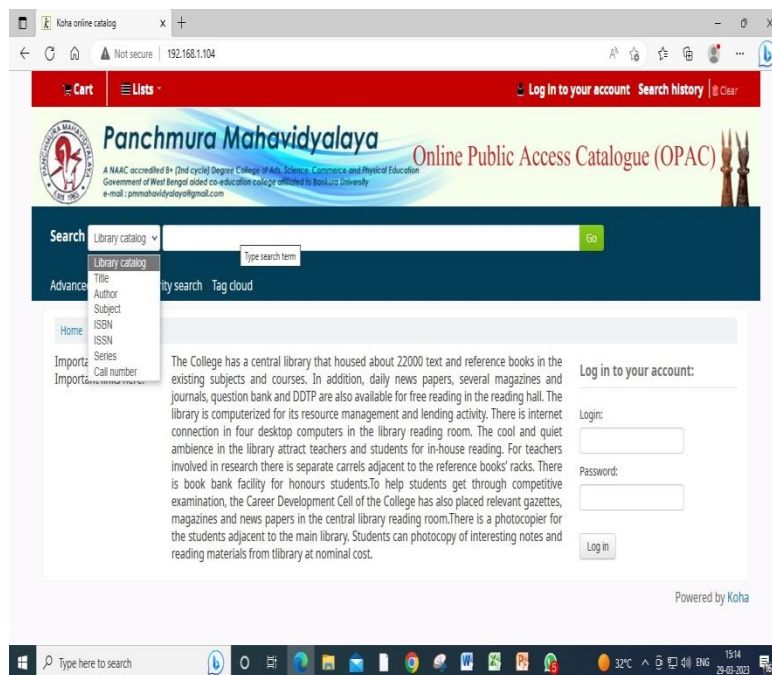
Koha online catalog

Not secure | 192.168.1.104

Cart Lists

Log in to your account Search history Clear

Panchmura Mahavidyalaya

A NAAC accredited B+ (2nd cycle) Degree College of Arts, Science, Commerce and Physical Education
Government of West Bengal aided co-education college affiliated to Bankura University
e-mail : pmmahavidyalaya@gmail.com

Online Public Access Catalogue (OPAC)

Search Library catalog Type search term Go

Library catalog
Title
Author
Subject
ISBN
ISSN
Series
Call number

Advance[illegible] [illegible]rity search Tag cloud

Home

Importa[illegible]
Important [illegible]

The College has a central library that housed about 22000 text and reference books in the existing subjects and courses. In addition, daily news papers, several magazines and journals, question bank and DDTP are also available for free reading in the reading hall. The library is computerized for its resource management and lending activity. There is internet connection in four desktop computers in the library reading room. The cool and quiet ambience in the library attract teachers and students for in-house reading. For teachers involved in research there is separate carrels adjacent to the reference books' racks. There is book bank facility for honours students.To help students get through competitive examination, the Career Development Cell of the College has also placed relevant gazettes, magazines and news papers in the central library reading room.There is a photocopier for the students adjacent to the main library. Students can photocopy of interesting notes and reading materials from tlibrary at nominal cost.

Log in to your account:

Login:

Password:

Log in

Powered by Koha

Type here to search

32°C ENG 15:14 29-03-2023